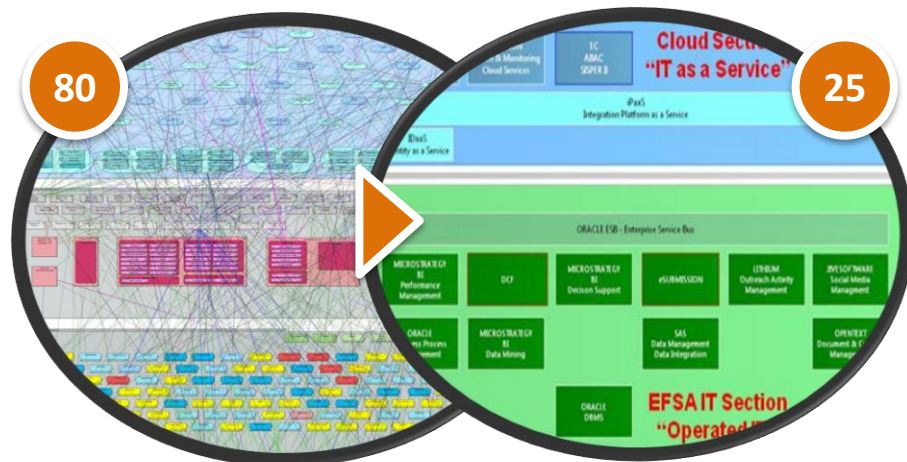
80

25

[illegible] & Monitoring Cloud Services

I.C ABAC SISPER II

Cloud Sect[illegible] "IT as a Service"

iPaaS
Integration Platform as a Service

IDaaS
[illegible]ity as a Service

ORACLE ESB - Enterprise Service Bus

MICROSTRATEGY BI Performance Management

DCF

MICROSTRATEGY BI Decision Support

eSUBMISSION

LITHIUM Outreach Activity Management

JIVESOFTWARE Social Media Managment

ORACLE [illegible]ss Process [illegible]ement

MICROSTRATEGY BI Data Mining

SAS Data Management Data Integration

OPENTEXT Document & C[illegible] Manag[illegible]

ORACLE DBMS

EFSA IT Section "Operated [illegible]